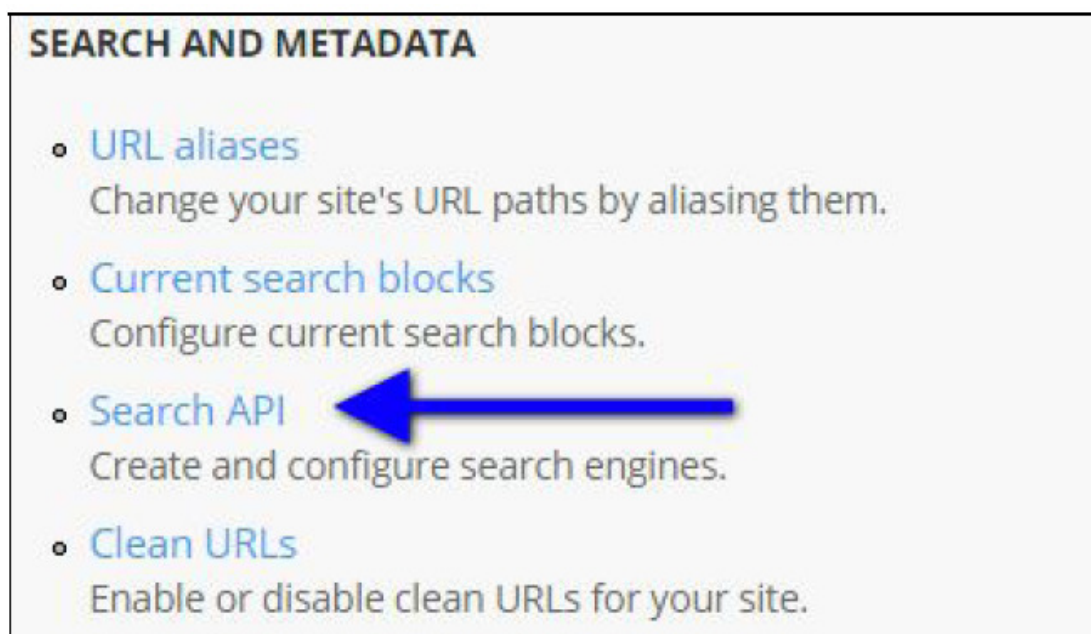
SEARCH AND METADATA

- URL aliases
Change your site's URL paths by aliasing them.

- Current search blocks
Configure current search blocks.

- Search API
Create and configure search engines.

- Clean URLs
Enable or disable clean URLs for your site.